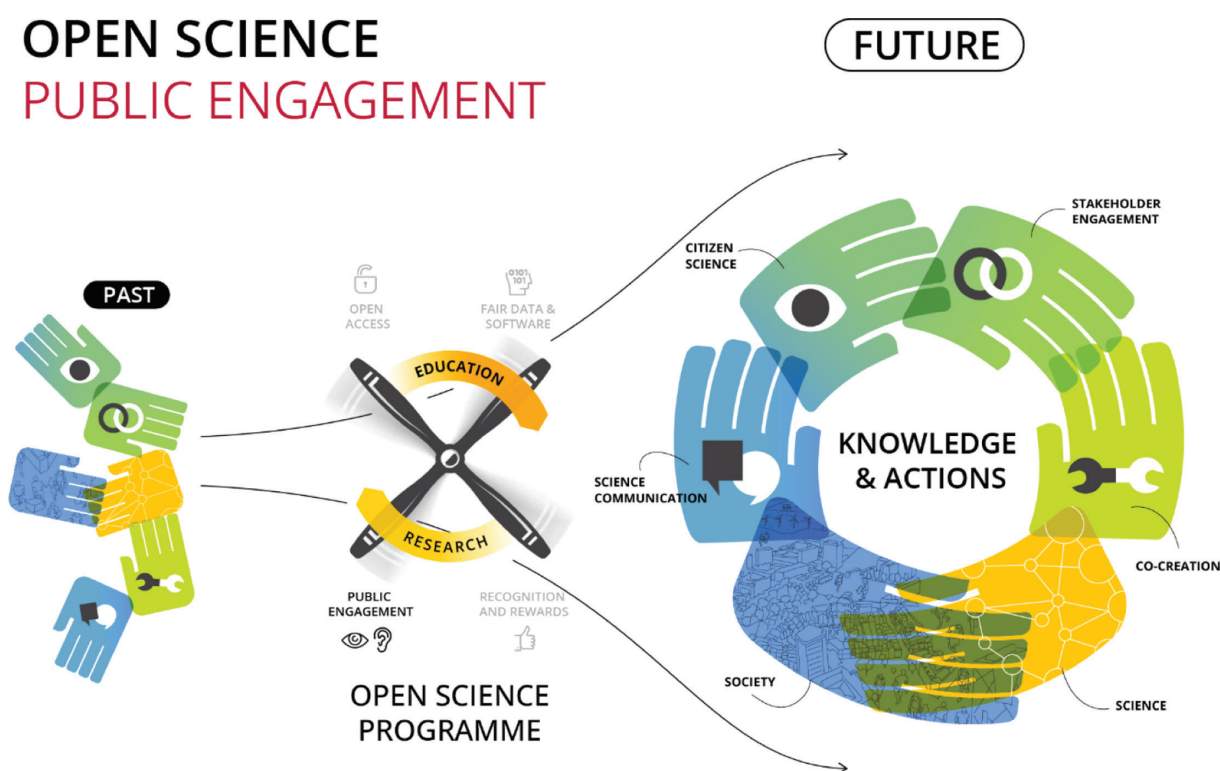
OPEN SCIENCE
PUBLIC ENGAGEMENT

FUTURE

PAST

OPEN ACCESS

FAIR DATA & SOFTWARE

EDUCATION

RESEARCH

PUBLIC ENGAGEMENT

RECOGNITION AND REWARDS

OPEN SCIENCE PROGRAMME

CITIZEN SCIENCE

STAKEHOLDER ENGAGEMENT

KNOWLEDGE & ACTIONS

SCIENCE COMMUNICATION

CO-CREATION

SOCIETY

SCIENCE